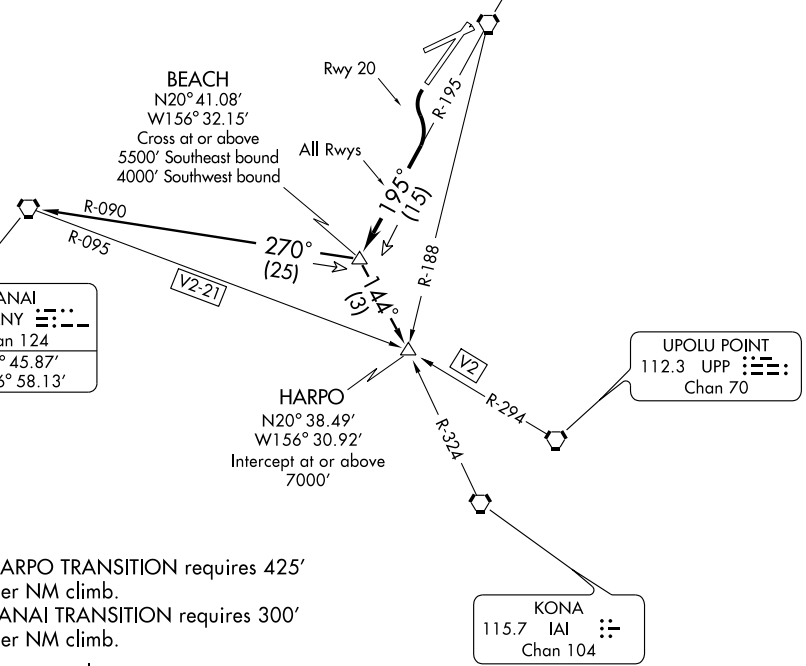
BEACH
N20° 41.08′
W156° 32.15′
Cross at or above
5500′ Southeast bound
4000′ Southwest bound

Rwy 20

All Rwys

R-195

195°
(15)

R-090

R-095

270°
(25)

V2-21

144°
(3)

R-188

ANAI
NY
an 124
° 45.87′
6° 58.13′

HARPO
N20° 38.49′
W156° 30.92′
Intercept at or above
7000′

V2

R-294

UPOLU POINT
112.3 UPP
Chan 70

R-324

KONA
115.7 IAI
Chan 104

ARPO TRANSITION requires 425′
er NM climb.
ANAI TRANSITION requires 300′
er NM climb.